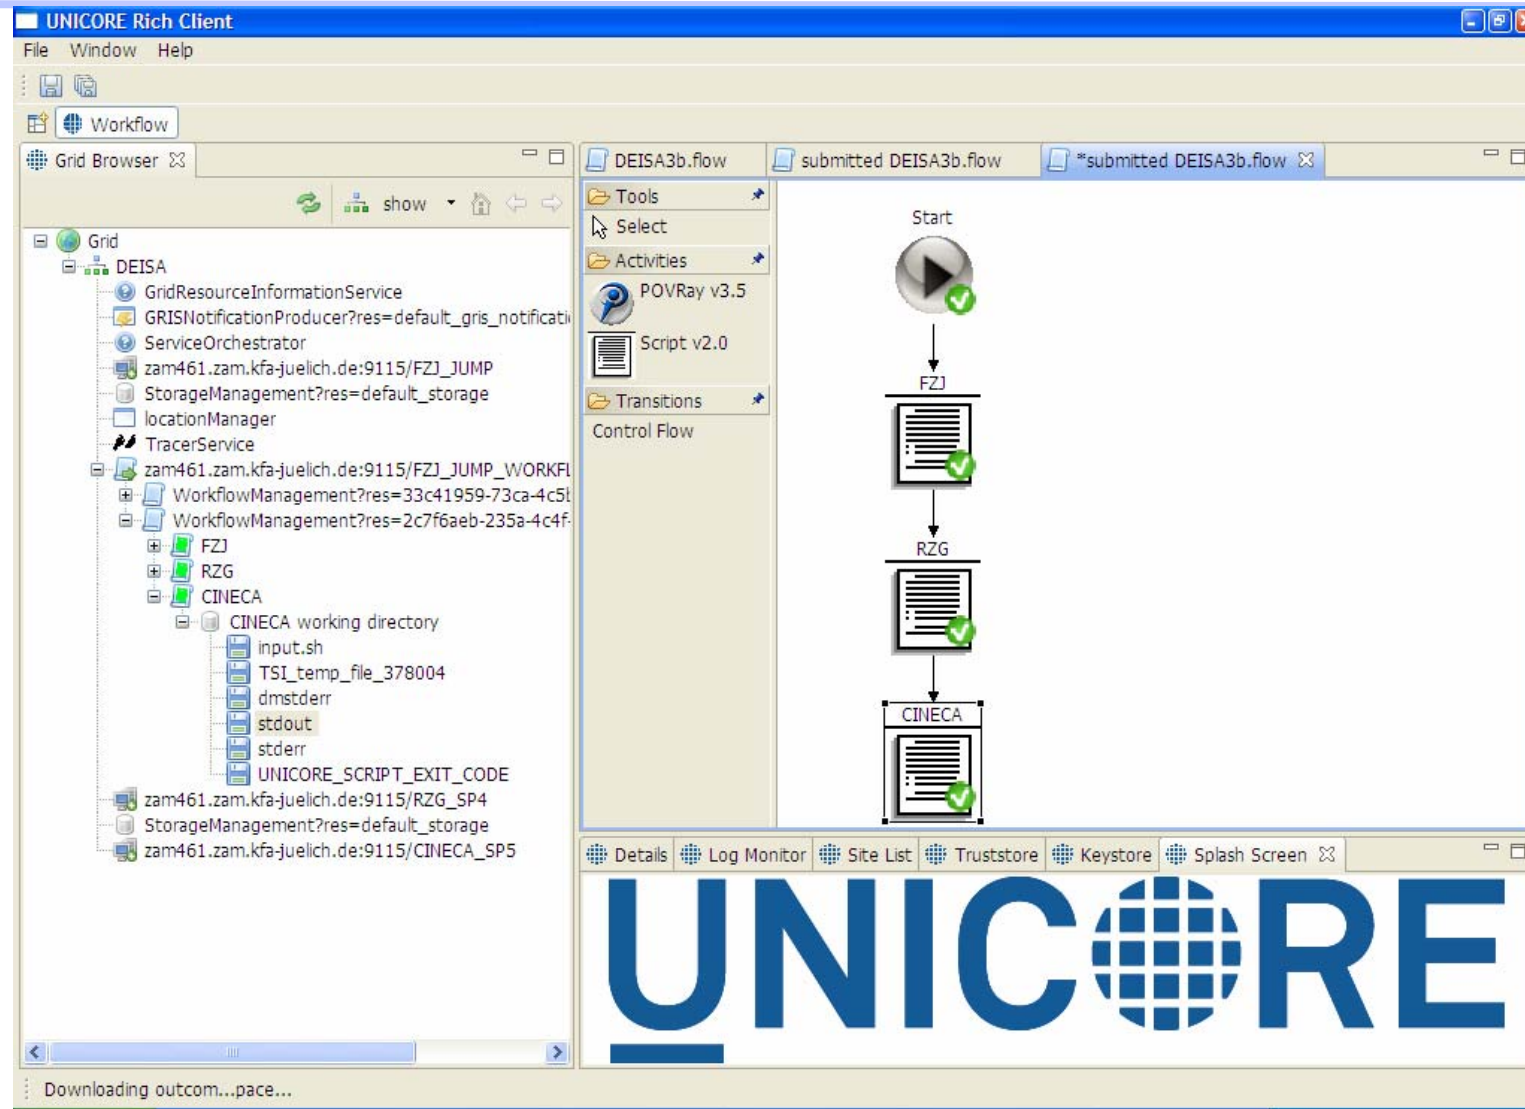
UNICORE Rich Client

File Window Help

Workflow

Grid Browser

show

Grid
DEISA
GridResourceInformationService
GRISNotificationProducer?res=default_gris_notificati
ServiceOrchestrator
zam461.zam.kfa-juelich.de:9115/FZJ_JUMP
StorageManagement?res=default_storage
locationManager
TracerService
zam461.zam.kfa-juelich.de:9115/FZJ_JUMP_WORKFL
WorkflowManagement?res=33c41959-73ca-4c5
WorkflowManagement?res=2c7f6aeb-235a-4c4f-
FZJ
RZG
CINECA
CINECA working directory
input.sh
TSI_temp_file_378004
dmstderr
stdout
stderr
UNICORE_SCRIPT_EXIT_CODE
zam461.zam.kfa-juelich.de:9115/RZG_SP4
StorageManagement?res=default_storage
zam461.zam.kfa-juelich.de:9115/CINECA_SP5

DEISA3b.flow | submitted DEISA3b.flow | *submitted DEISA3b.flow

Tools
Select
Activities
POVRay v3.5
Script v2.0
Transitions
Control Flow

Start
FZJ
RZG
CINECA

Details | Log Monitor | Site List | Truststore | Keystore | Splash Screen

UNICORE

Downloading outcom...pace...